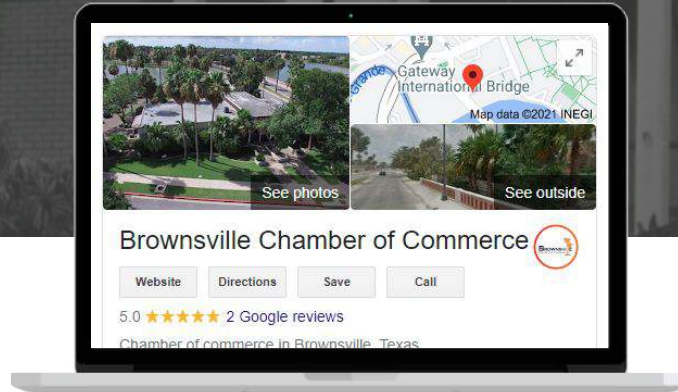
Grande
Gateway International Bridge
Map data ©2021 INEGI
See photos
See outside
Brownsville Chamber of Commerce
Website
Directions
Save
Call
5.0 ★★★★★ 2 Google reviews
Chamber of commerce in Brownsville, Texas